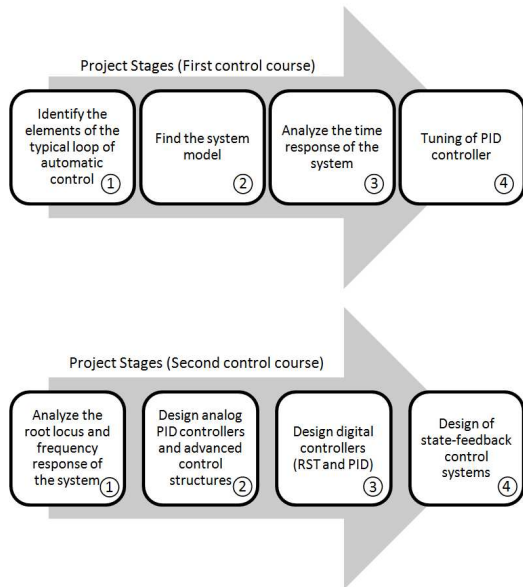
Project Stages (First control course)

Identify the elements of the typical loop of automatic control ①

Find the system model ②

Analyze the time response of the system ③

Tuning of PID controller ④

Project Stages (Second control course)

Analyze the root locus and frequency response of the system ①

Design analog PID controllers and advanced control structures ②

Design digital controllers (RST and PID) ③

Design of state-feedback control systems ④